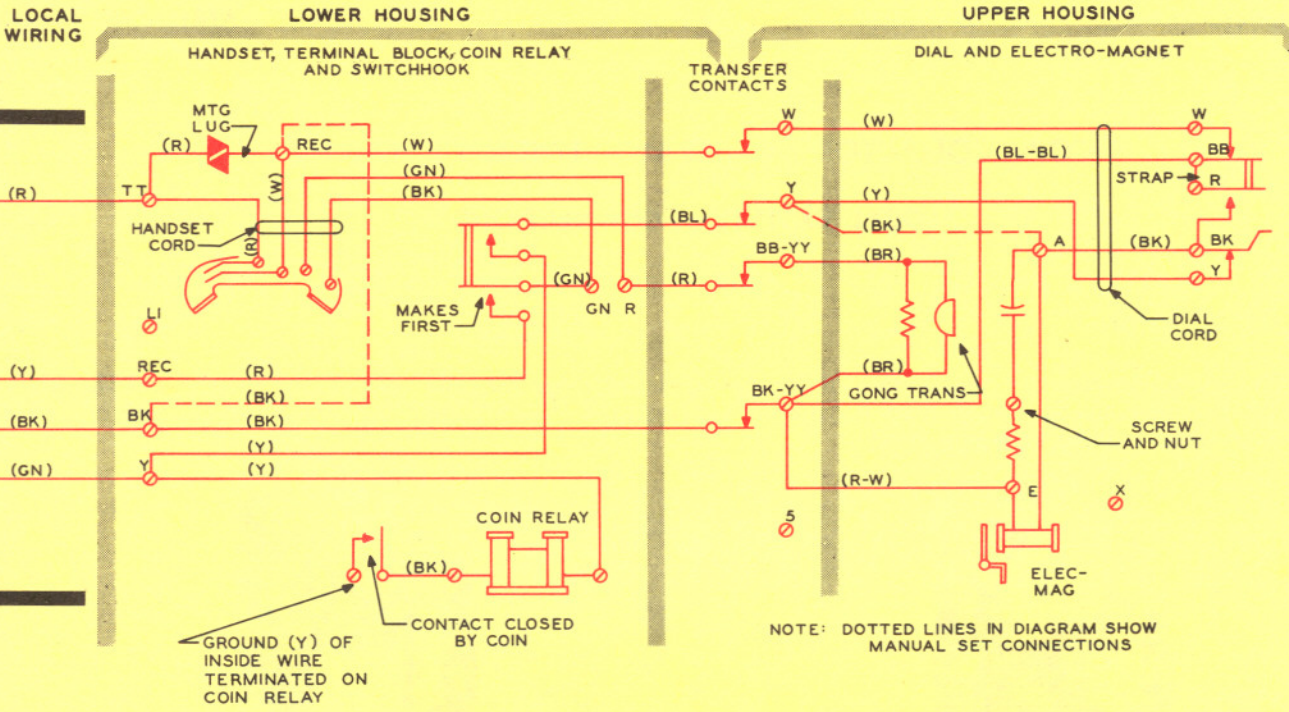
LOCAL WIRING

LOWER HOUSING

HANDSET, TERMINAL BLOCK, COIN RELAY AND SWITCHHOOK

TRANSFER CONTACTS

UPPER HOUSING

DIAL AND ELECTRO-MAGNET

MTG LUG

(R)

REC

(W)

(GN)

(BK)

(W)

(R)

TT

HANDSET CORD

(R)

(BL)

(GN)

GN

R

(R)

MAKES FIRST

LI

(Y)

REC

(R)

(BK)

(BK)

BK

(BK)

(Y)

(GN)

Y

(Y)

COIN RELAY

(BK)

GROUND (Y) OF INSIDE WIRE TERMINATED ON COIN RELAY

CONTACT CLOSED BY COIN

W

(W)

W

(BL-BL)

BB

STRAP

R

Y

(Y)

(BK)

A

(BK)

BK

Y

BB-YY

(BR)

(BR)

DIAL CORD

BK-YY

GONG TRANS

SCREW AND NUT

(R-W)

E

X

5

ELEC-MAG

NOTE: DOTTED LINES IN DIAGRAM SHOW MANUAL SET CONNECTIONS